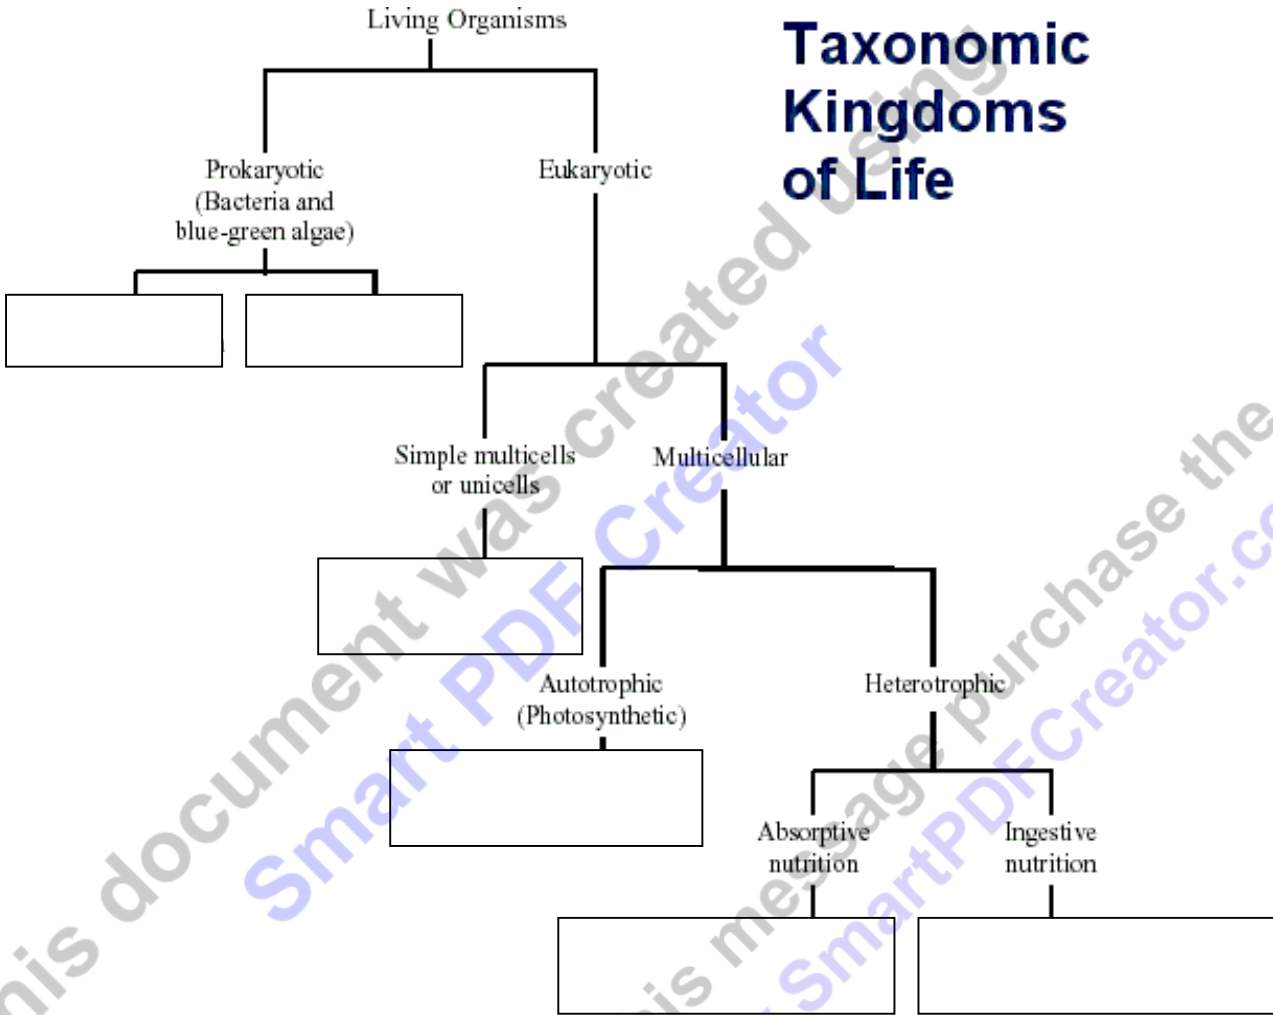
Taxonomic Kingdoms of Life

Living Organisms

Prokaryotic (Bacteria and blue-green algae)

Eukaryotic

Simple multicells or unicells

Multicellular

Autotrophic (Photosynthetic)

Heterotrophic

Absorptive nutrition

Ingestive nutrition

is document was created using Smart PDF Creator
is message purchase the SmartPDFCreator.c